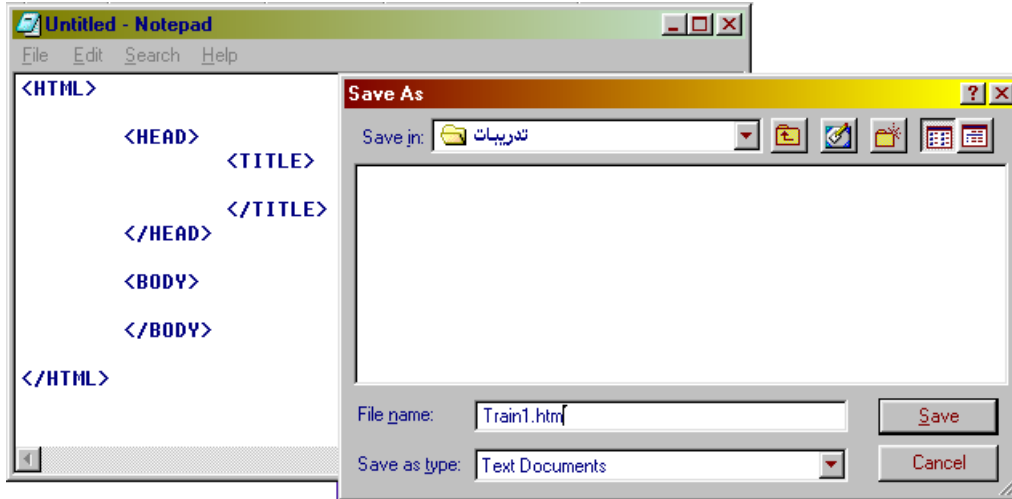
Untitled - Notepad
File Edit Search Help

<HTML>

<HEAD>
<TITLE>

</TITLE>
</HEAD>

<BODY>

</BODY>

</HTML>

Save As

Save in: تدريبات

File name: Train1.htm

Save as type: Text Documents

Save

Cancel